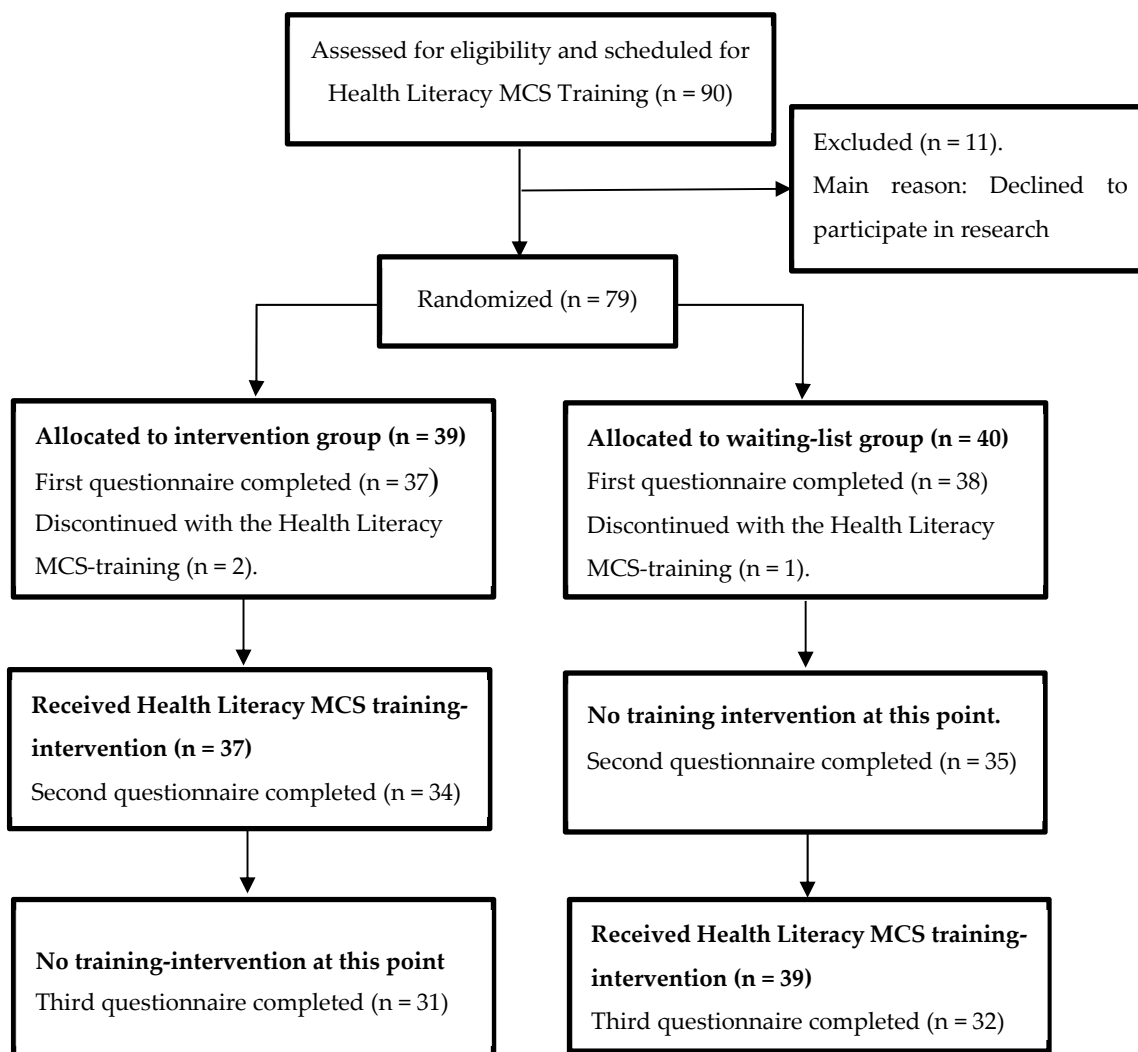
Assessed for eligibility and scheduled for Health Literacy MCS Training (n = 90)

Excluded (n = 11).
Main reason: Declined to participate in research

Randomized (n = 79)

**Allocated to intervention group (n = 39)**
First questionnaire completed (n = 37)
Discontinued with the Health Literacy MCS-training (n = 2).

**Allocated to waiting-list group (n = 40)**
First questionnaire completed (n = 38)
Discontinued with the Health Literacy MCS-training (n = 1).

**Received Health Literacy MCS training-intervention (n = 37)**
Second questionnaire completed (n = 34)

**No training intervention at this point.**
Second questionnaire completed (n = 35)

**No training-intervention at this point**
Third questionnaire completed (n = 31)

**Received Health Literacy MCS training-intervention (n = 39)**
Third questionnaire completed (n = 32)